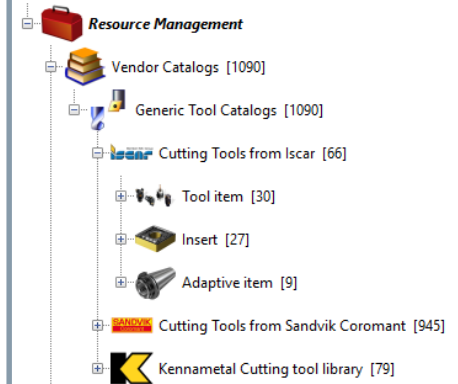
Resource Management

Vendor Catalogs [1090]

Generic Tool Catalogs [1090]

ISCAR Cutting Tools from Iscar [66]

Tool item [30]

Insert [27]

Adaptive item [9]

SANDVIK Coromant Cutting Tools from Sandvik Coromant [945]

Kennametal Cutting tool library [79]